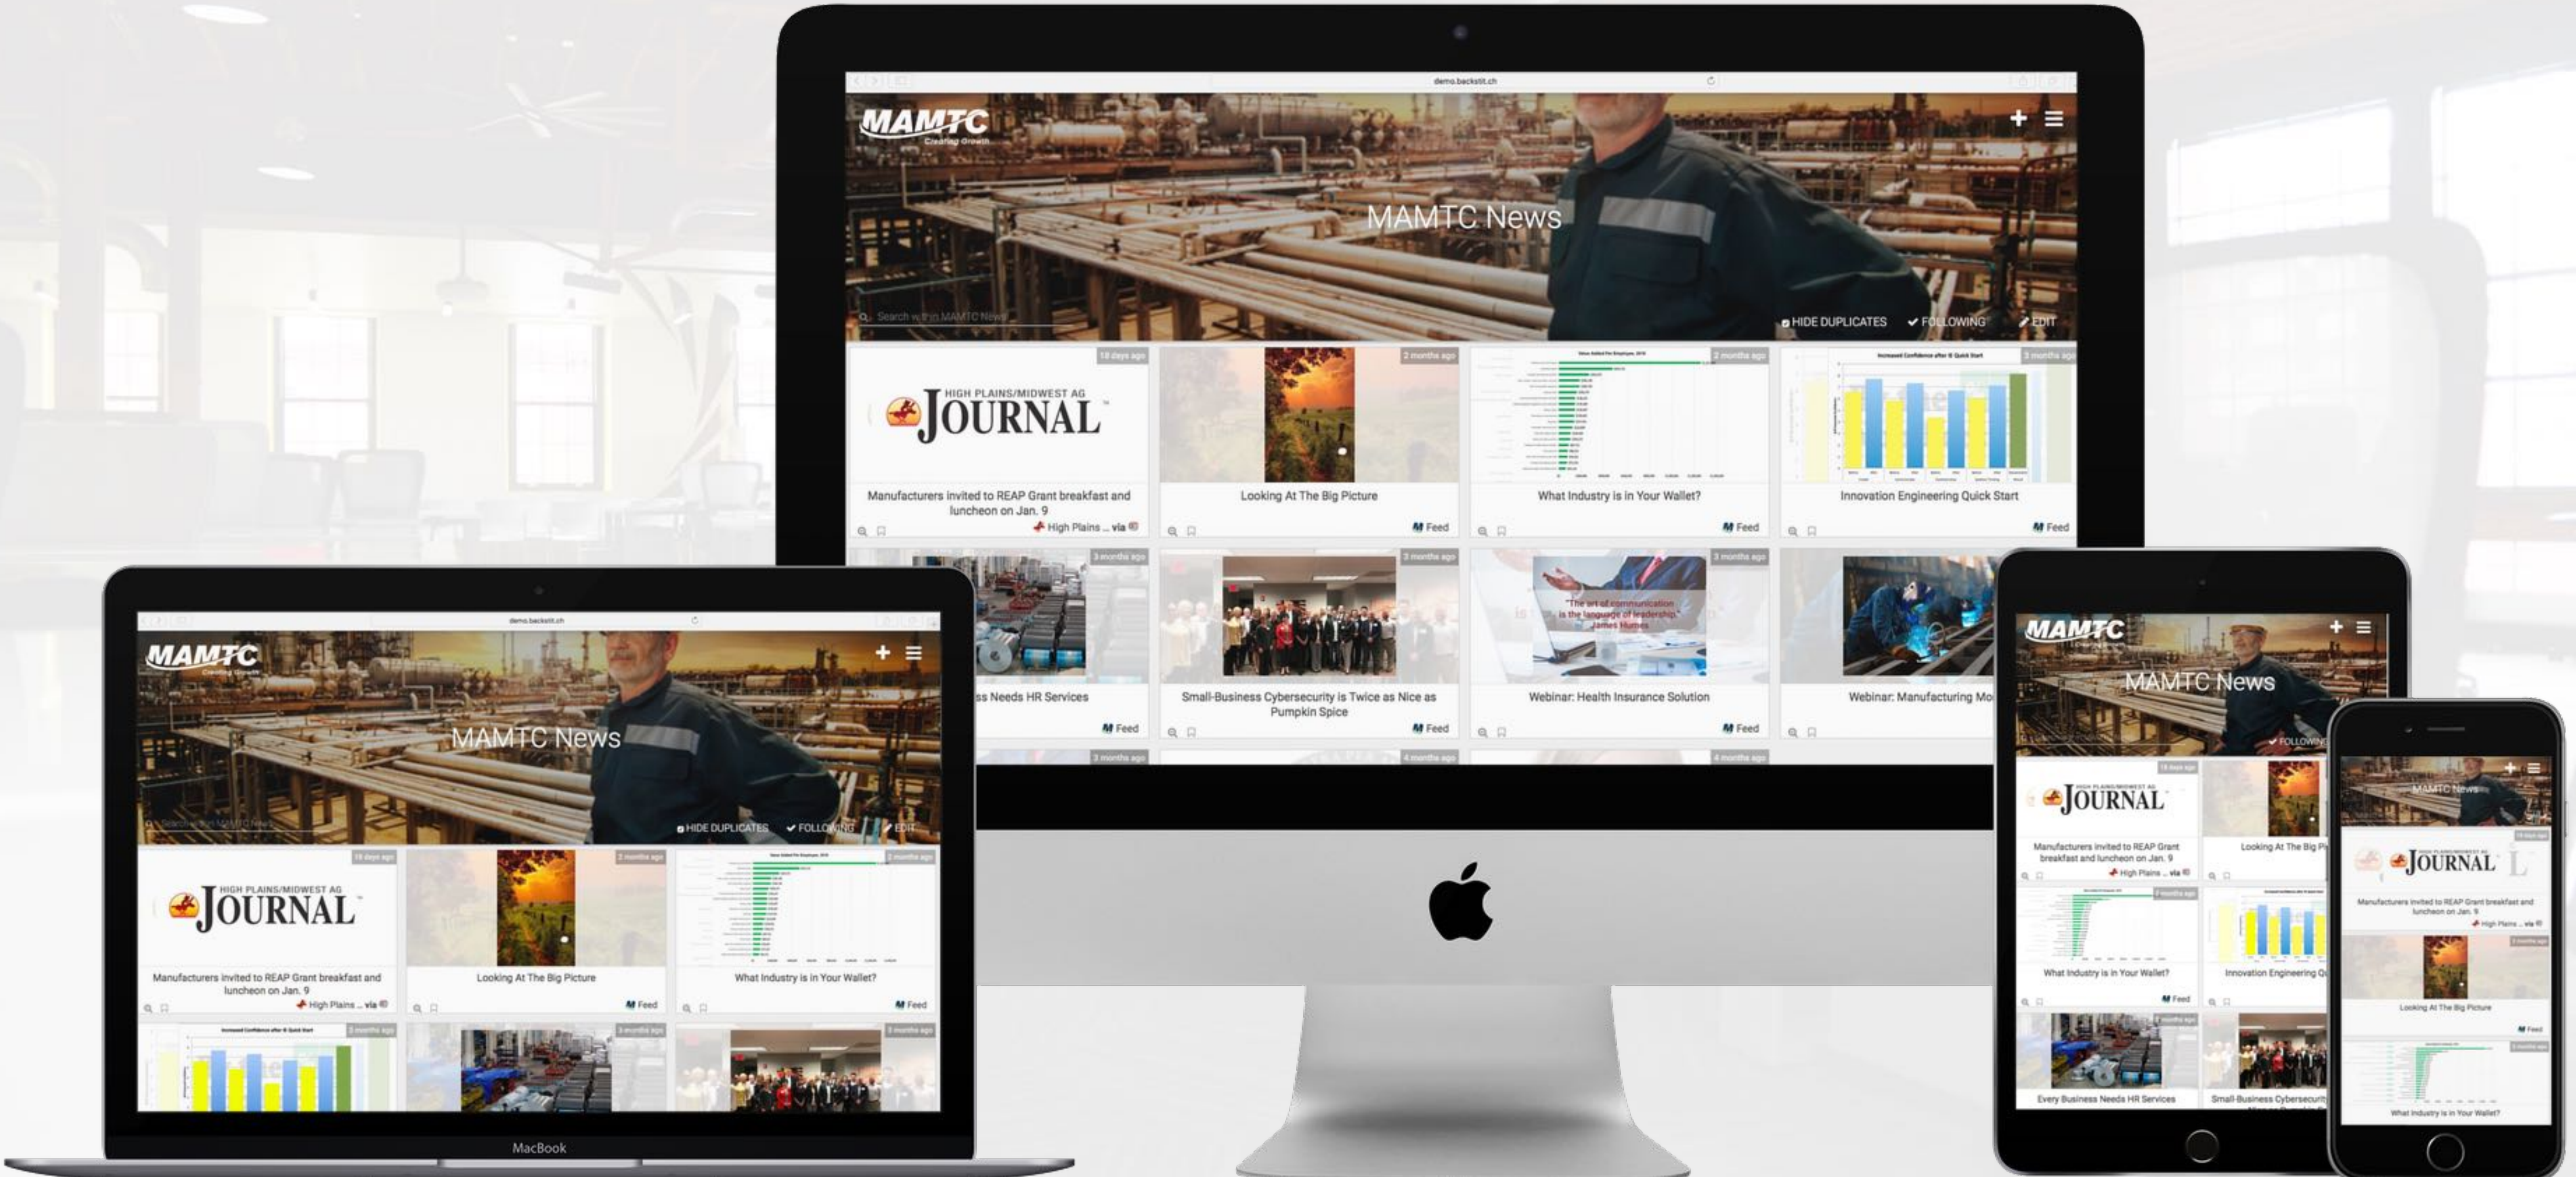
demo.backstit.ch

MAMTC
Creating Growth

MAMTC News

Search within MAMTC News

HIDE DUPLICATES ✔ FOLLOWING EDIT

18 days ago
HIGH PLAINS/MIDWEST AG JOURNAL
Manufacturers invited to REAP Grant breakfast and luncheon on Jan. 9
High Plains ... via

2 months ago
Looking At The Big Picture
Feed

2 months ago
What Industry is in Your Wallet?
Feed

3 months ago
Innovation Engineering Quick Start
Feed

3 months ago
ss Needs HR Services
Feed

3 months ago
Small-Business Cybersecurity is Twice as Nice as Pumpkin Spice
Feed

3 months ago
"The art of communication is the language of leadership." James Humes
Webinar: Health Insurance Solution
Feed

Webinar: Manufacturing Mo

3 months ago
4 months ago
4 months ago

demo.backstit.ch

MAMTC
Creating Growth

MAMTC News

HIDE DUPLICATES ✔ FOLLOWING EDIT

18 days ago
HIGH PLAINS/MIDWEST AG JOURNAL
Manufacturers invited to REAP Grant breakfast and luncheon on Jan. 9
High Plains ... via

2 months ago
Looking At The Big Picture
Feed

2 months ago
What Industry is in Your Wallet?
Feed

2 months ago
3 months ago
3 months ago

MacBook

MAMTC
MAMTC News
✔ FOLLOWING

18 days ago
HIGH PLAINS/MIDWEST AG JOURNAL
Manufacturers invited to REAP Grant breakfast and luncheon on Jan. 9
High Plains ... via

Looking At The Big Pi

2 months ago
What Industry is in Your Wallet?
Feed

Innovation Engineering Qu

Every Business Needs HR Services

Small-Business Cybersecurit

MAMTC News

HIGH PLAINS/MIDWEST AG JOURNAL
Manufacturers invited to REAP Grant breakfast and luncheon on Jan. 9
High Plains ... via

Looking At The Big Picture
Feed

What Industry is in Your Wallet?